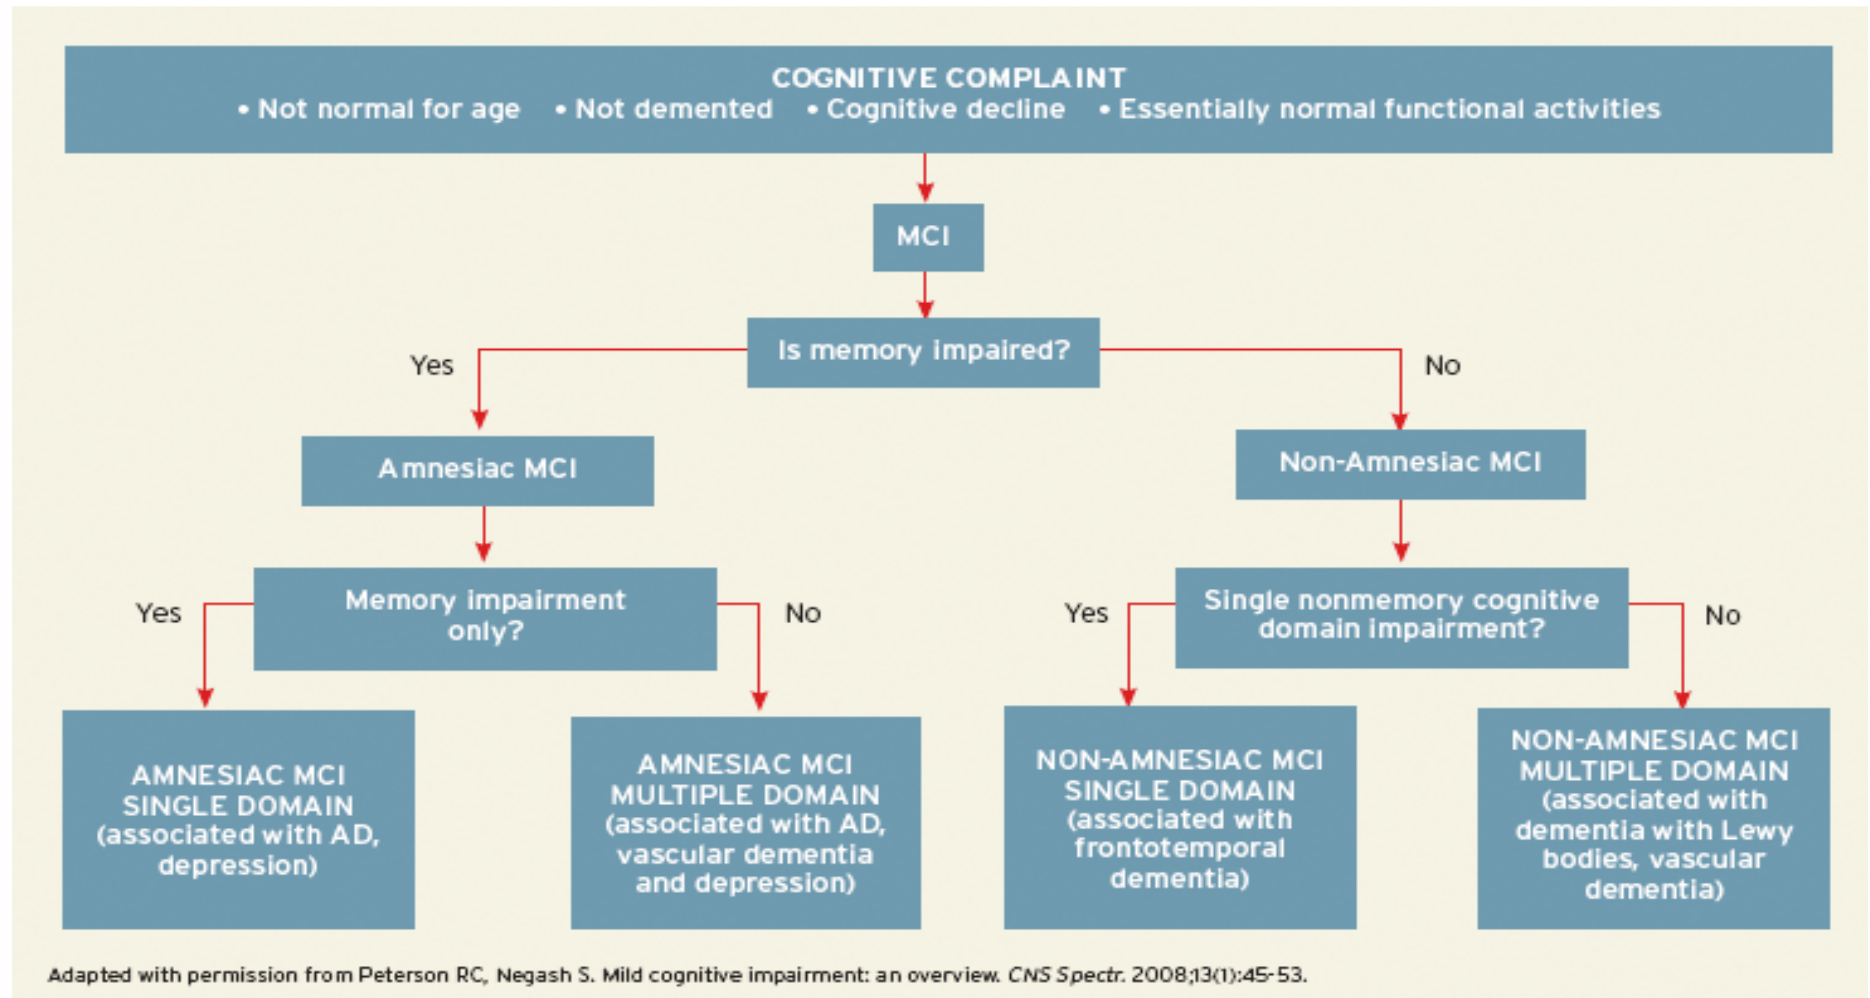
COGNITIVE COMPLAINT
• Not normal for age • Not demented • Cognitive decline • Essentially normal functional activities

MCI

Is memory impaired?

Yes

No

Amnesiac MCI

Non-Amnesiac MCI

Memory impairment only?

Yes

No

Single nonmemory cognitive domain impairment?

Yes

No

AMNESIAC MCI SINGLE DOMAIN (associated with AD, depression)

AMNESIAC MCI MULTIPLE DOMAIN (associated with AD, vascular dementia and depression)

NON-AMNESIAC MCI SINGLE DOMAIN (associated with frontotemporal dementia)

NON-AMNESIAC MCI MULTIPLE DOMAIN (associated with dementia with Lewy bodies, vascular dementia)

Adapted with permission from Peterson RC, Negash S. Mild cognitive impairment: an overview. CNS Spectr. 2008;13(1):45-53.